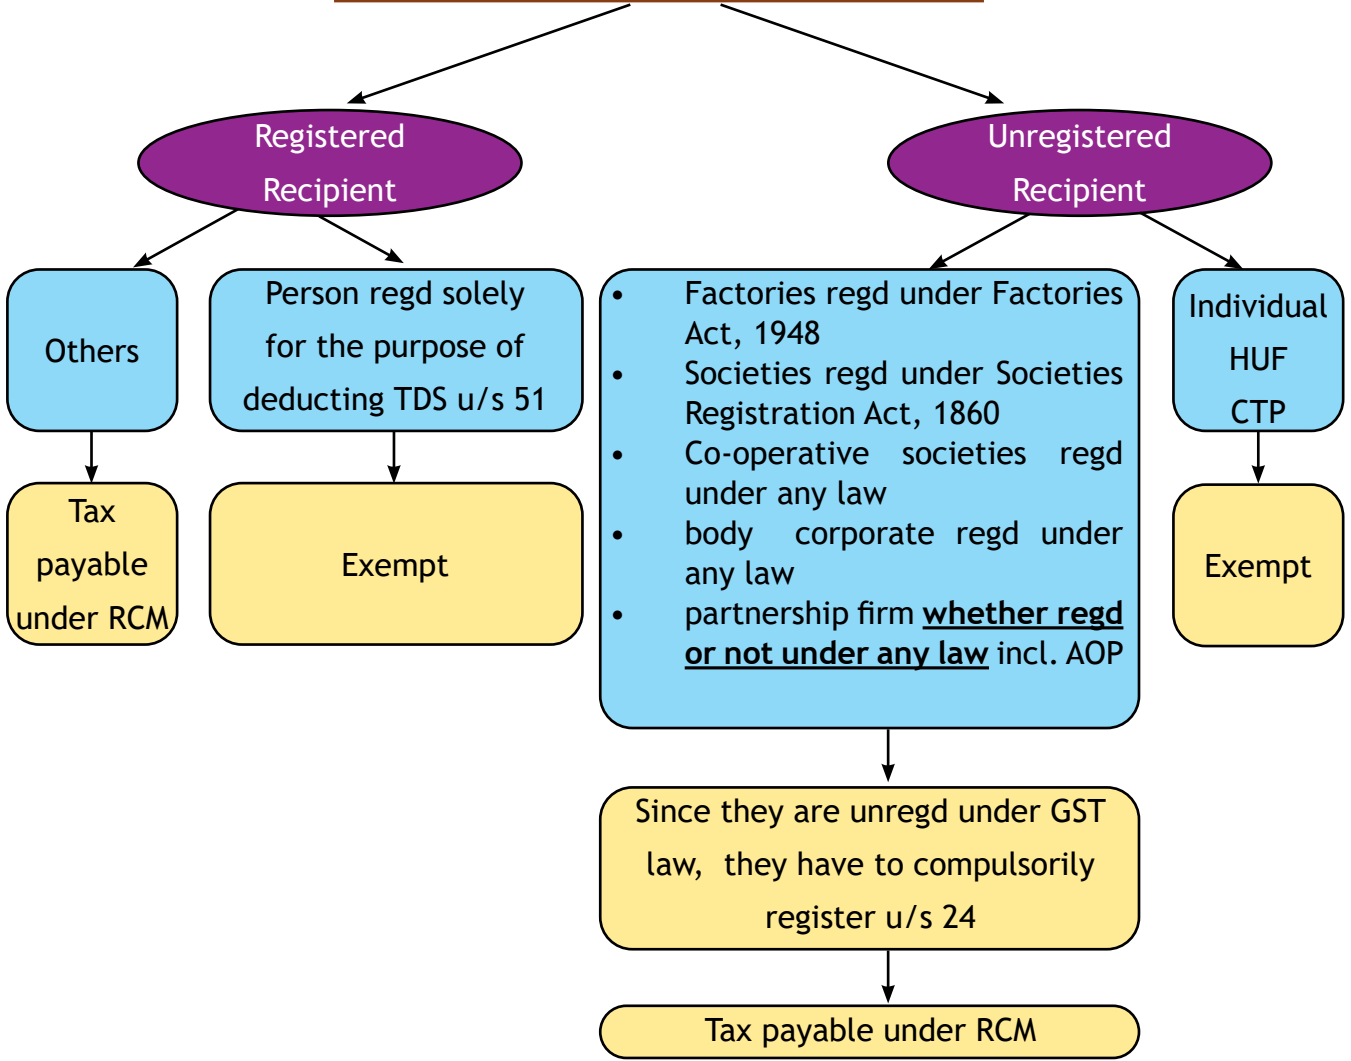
Registered Recipient

Unregistered Recipient

Others

Person regd solely for the purpose of deducting TDS u/s 51

- Factories regd under Factories Act, 1948
- Societies regd under Societies Registration Act, 1860
- Co-operative societies regd under any law
- body corporate regd under any law
- partnership firm **whether regd or not under any law** incl. AOP

Individual HUF CTP

Tax payable under RCM

Exempt

Exempt

Since they are unregd under GST law, they have to compulsorily register u/s 24

Tax payable under RCM